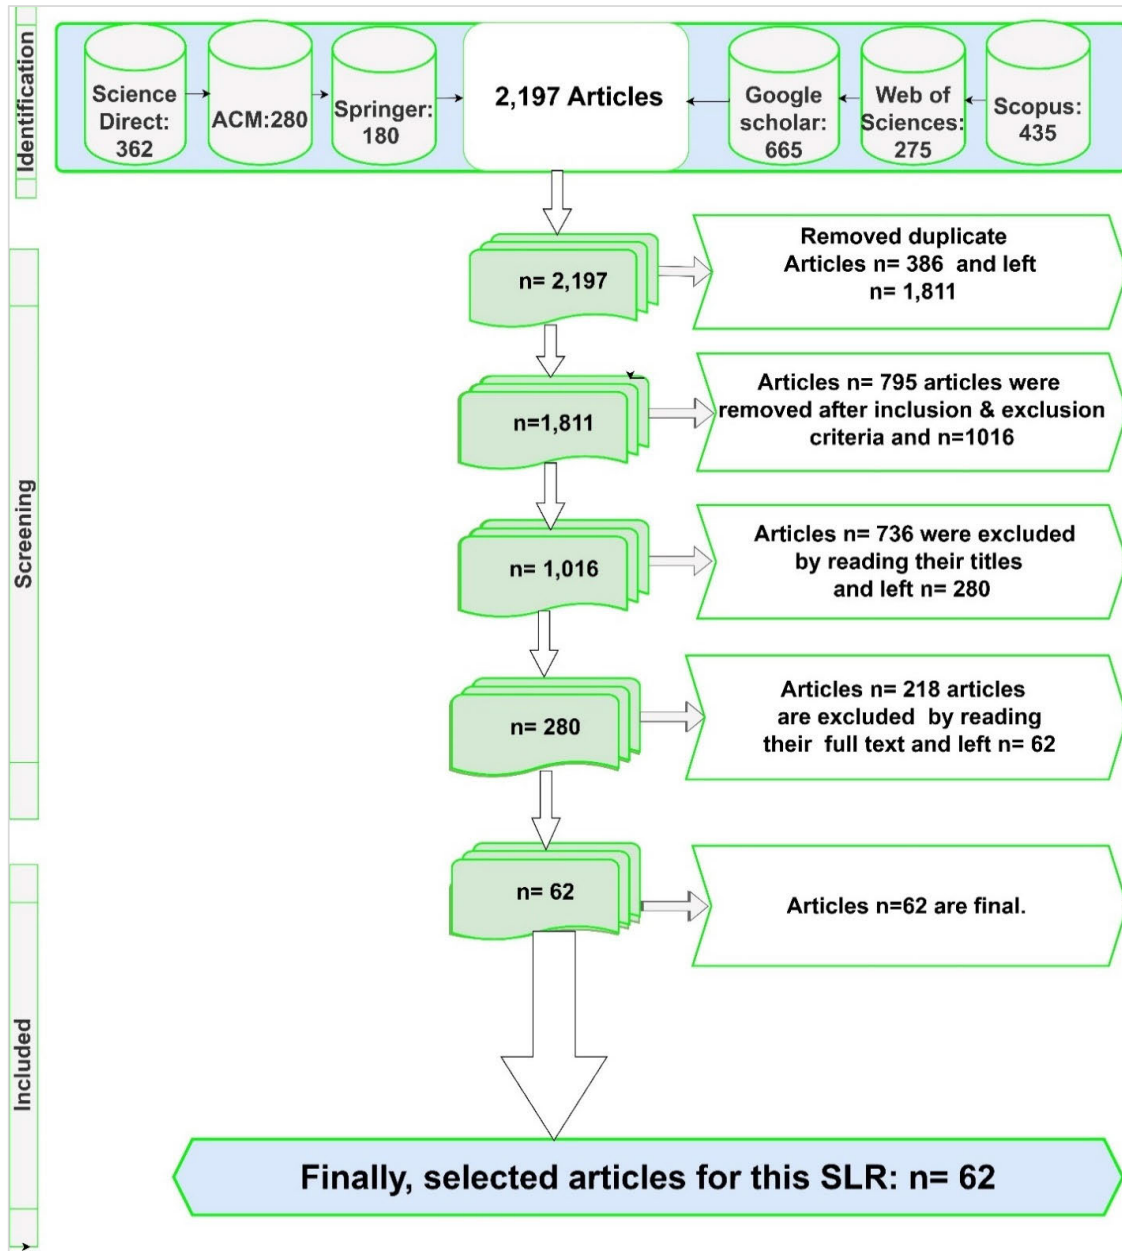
Identification

Science Direct: 362

ACM:280

Springer: 180

2,197 Articles

Google scholar: 665

Web of Sciences: 275

Scopus: 435

Screening

n= 2,197

Removed duplicate Articles n= 386 and left n= 1,811

n=1,811

Articles n= 795 articles were removed after inclusion & exclusion criteria and n=1016

n= 1,016

Articles n= 736 were excluded by reading their titles and left n= 280

n= 280

Articles n= 218 articles are excluded by reading their full text and left n= 62

n= 62

Articles n=62 are final.

Included

Finally, selected articles for this SLR: n= 62